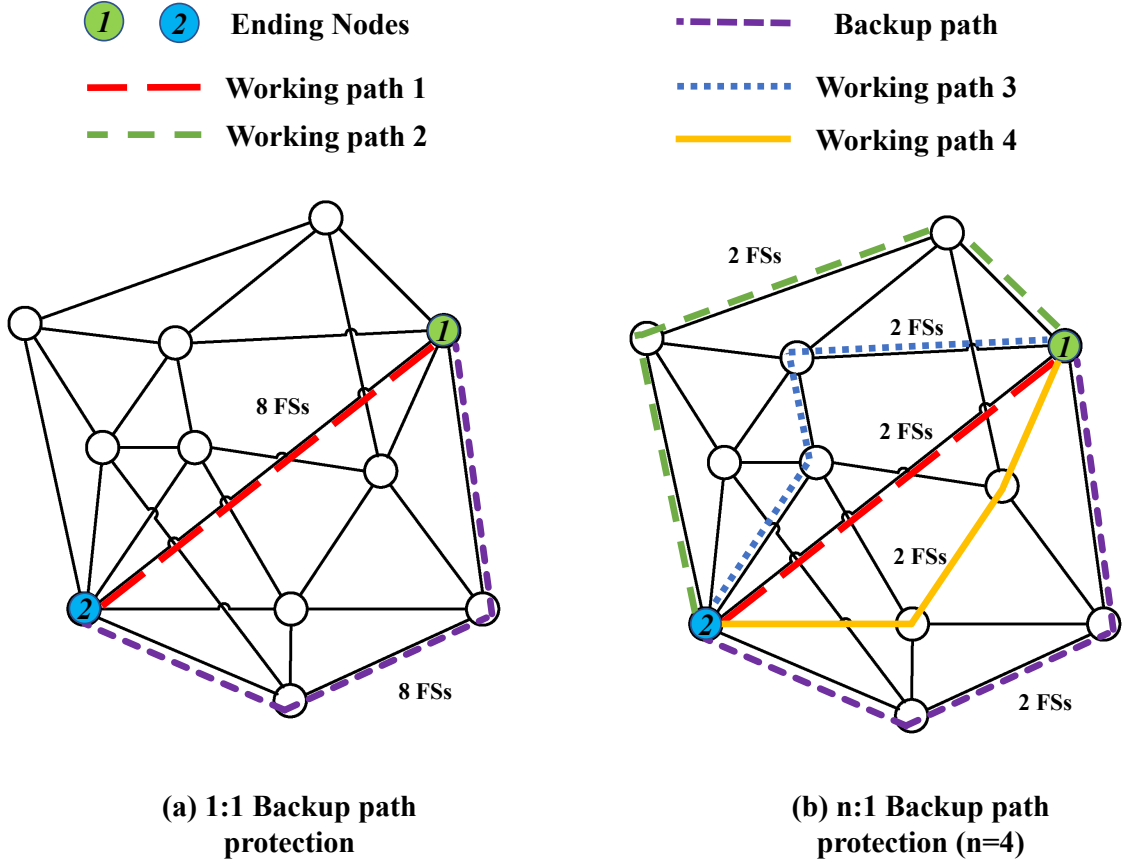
1 2 Ending Nodes

Working path 1

Working path 2

Backup path

Working path 3

Working path 4

1

8 FSs

2

8 FSs

2 FSs

2 FSs

1

2 FSs

2 FSs

2

2 FSs

(a) 1:1 Backup path protection

(b) n:1 Backup path protection (n=4)